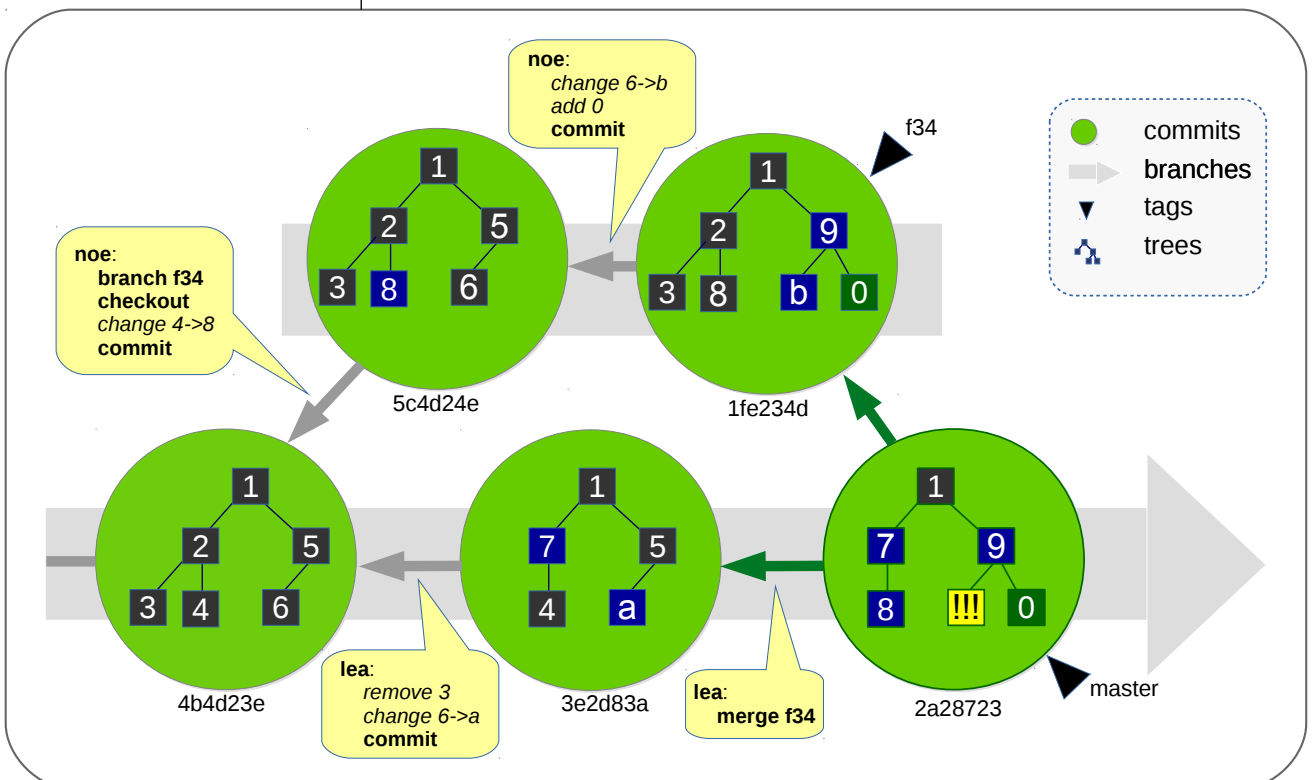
noe:
change 6->b
add 0
commit

f34

commits
branches
tags
trees

noe:
branch f34
checkout
change 4->8
commit

1
2
5
3
8
6
5c4d24e

1
2
9
3
8
b
0
1fe234d

1
2
5
3
4
6
4b4d23e

1
7
5
4
a
3e2d83a

1
7
9
8
!!!
0
2a28723

master

lea:
remove 3
change 6->a
commit

lea:
merge f34